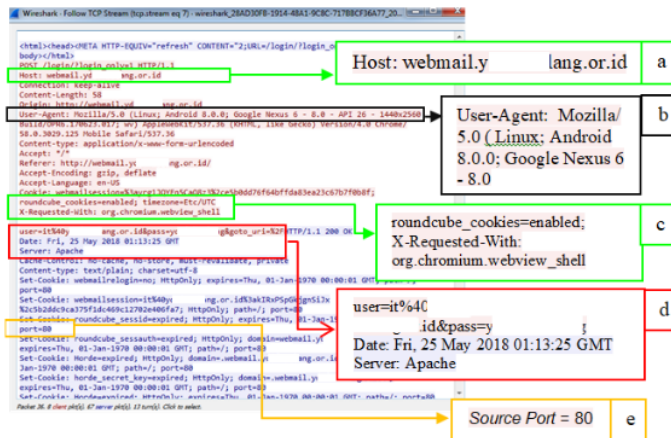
Wireshark · Follow TCP Stream (tcp.stream eq 7) · wireshark_28AD30F8-1914-48A1-9CBC-717B8CF36A77_20

<html><head><META HTTP-EQUIV="refresh" CONTENT="2;URL=/login/?login_o
body></html>
POST /login/?login_only=1 HTTP/1.1
Host: webmail.yd ang.or.id
Connection: keep-alive
Content-Length: 58
Origin: http://webmail.yd ang.or.id
User-Agent: Mozilla/5.0 (Linux; Android 8.0.0; Google Nexus 6 - 8.0 - API 26 - 1440x2560
Build/OPR6.170623.017; wv) AppleWebKit/537.36 (KHTML, like Gecko) Version/4.0 Chrome/
58.0.3029.125 Mobile Safari/537.36
Content-type: application/x-www-form-urlencoded
Accept: */*
Referer: http://webmail.y ng.or.id/
Accept-Encoding: gzip, deflate
Accept-Language: en-US
Cookie: webmailsession=%3aru3JOYFnSCmQ8r3%2ce5b0dd76f64bffda83ea23c67b7f0b8f;
roundcube_cookies=enabled; timezone=Etc/UTC
X-Requested-With: org.chromium.webview_shell
user=it%40y ang.or.id&pass=y g&goto_uri=%2F HTTP/1.1 200 OK
Date: Fri, 25 May 2018 01:13:25 GMT
Server: Apache
Cache-Control: no-cache, no-store, must-revalidate, private
Content-type: text/plain; charset=utf-8
Set-Cookie: webmailrelogin=no; HttpOnly; expires=Thu, 01-Jan-1970 00:00:01 GMT; path=/;
port=80
Set-Cookie: webmailsession=it%40y ng.or.id%3akIRxPSpGHjgnSi3x
%2c5b2ddc9ca375f1dc469c12702e406fa7; HttpOnly; path=/; port=80
Set-Cookie: roundcube_sessid=expired; HttpOnly; expires=Thu, 01-Jan-1970
port=80
Set-Cookie: roundcube_sessauth=expired; HttpOnly; domain=webmail.y
expires=Thu, 01-Jan-1970 00:00:01 GMT; path=/; port=80
Set-Cookie: Horde=expired; HttpOnly; domain=.webmail.y
Jan-1970 00:00:01 GMT; path=/; port=80
Set-Cookie: horde_secret_key=expired; HttpOnly; domain=.webmail.y
expires=Thu, 01-Jan-1970 00:00:01 GMT; path=/; port=80
Packet 36. 8 client pkt(s), 67 server pkt(s), 13 turn(s). Click to select.

Host: webmail.y lang.or.id
a

User-Agent: Mozilla/ 5.0 ( Linux; Android 8.0.0; Google Nexus 6 - 8.0
b

roundcube_cookies=enabled; X-Requested-With: org.chromium.webview_shell
c

user=it%40 .id&pass=y
Date: Fri, 25 May 2018 01:13:25 GMT
Server: Apache
d

Source Port = 80
e